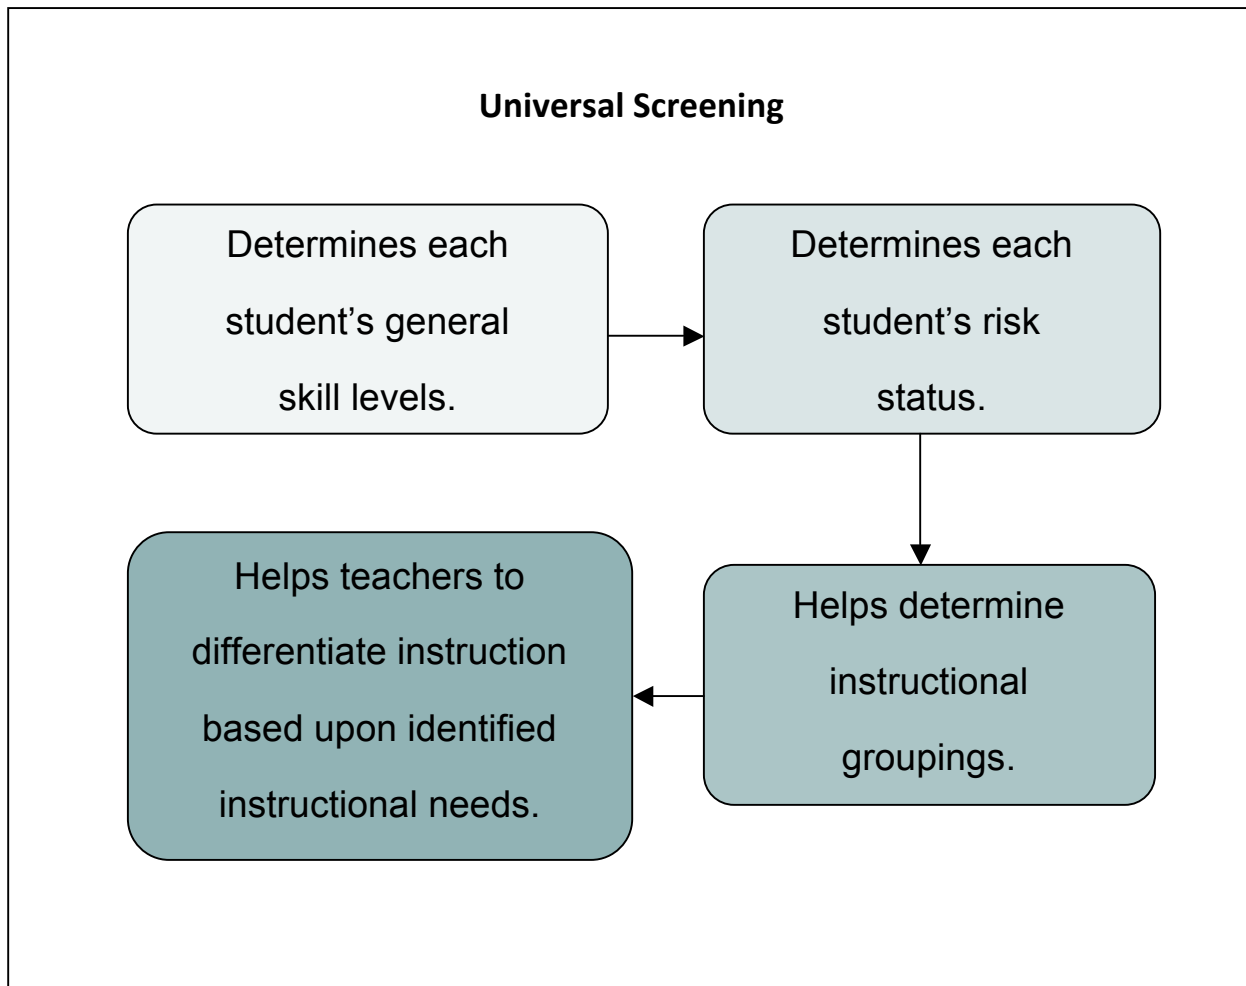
Universal Screening

Determines each student’s general skill levels.

Determines each student’s risk status.

Helps determine instructional groupings.

Helps teachers to differentiate instruction based upon identified instructional needs.